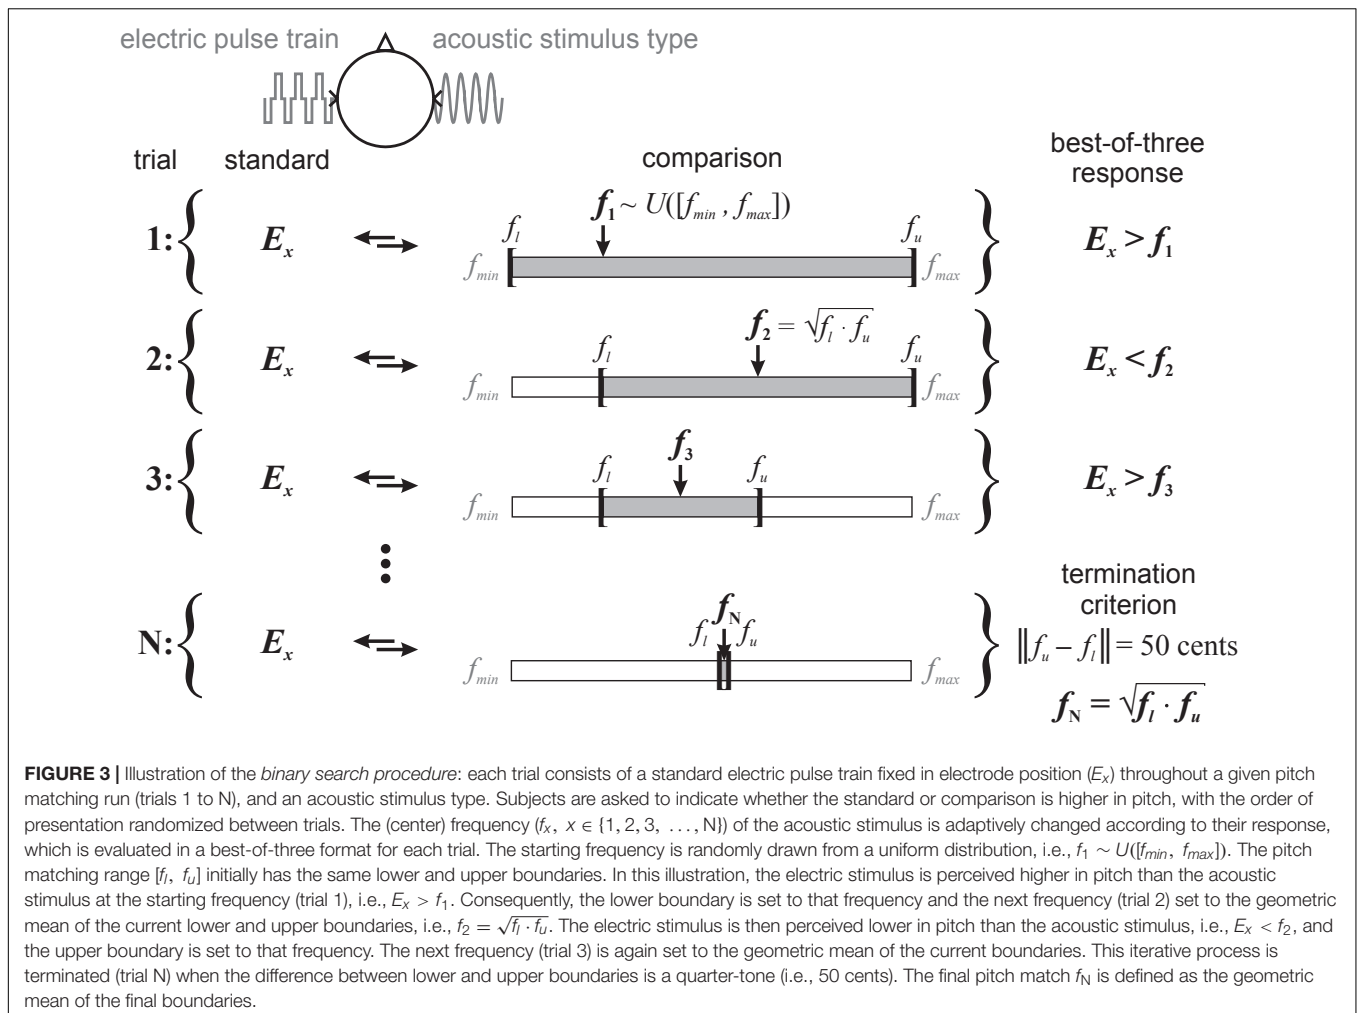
electric pulse train

acoustic stimulus type

trial

standard

comparison

best-of-three response

1:

$E_x$

$f_1 \sim U([f_{min}, f_{max}])$

$f_l$

$f_u$

$f_{min}$

$f_{max}$

$E_x > f_1$

2:

$E_x$

$f_2 = \sqrt{f_l \cdot f_u}$

$f_l$

$f_u$

$f_{min}$

$f_{max}$

$E_x < f_2$

3:

$E_x$

$f_3$

$f_l$

$f_u$

$f_{min}$

$f_{max}$

$E_x > f_3$

termination criterion

N:

$E_x$

$f_N$

$f_l$

$f_u$

$f_{min}$

$f_{max}$

$\|f_u - f_l\| = 50$ cents

$f_N = \sqrt{f_l \cdot f_u}$

**FIGURE 3 |** Illustration of the *binary search procedure*: each trial consists of a standard electric pulse train fixed in electrode position ($E_x$) throughout a given pitch matching run (trials 1 to N), and an acoustic stimulus type. Subjects are asked to indicate whether the standard or comparison is higher in pitch, with the order of presentation randomized between trials. The (center) frequency ($f_x$, $x \in \{1, 2, 3, \ldots, N\}$) of the acoustic stimulus is adaptively changed according to their response, which is evaluated in a best-of-three format for each trial. The starting frequency is randomly drawn from a uniform distribution, i.e., $f_1 \sim U([f_{min}, f_{max}])$. The pitch matching range $[f_l, f_u]$ initially has the same lower and upper boundaries. In this illustration, the electric stimulus is perceived higher in pitch than the acoustic stimulus at the starting frequency (trial 1), i.e., $E_x > f_1$. Consequently, the lower boundary is set to that frequency and the next frequency (trial 2) set to the geometric mean of the current lower and upper boundaries, i.e., $f_2 = \sqrt{f_l \cdot f_u}$. The electric stimulus is then perceived lower in pitch than the acoustic stimulus, i.e., $E_x < f_2$, and the upper boundary is set to that frequency. The next frequency (trial 3) is again set to the geometric mean of the current boundaries. This iterative process is terminated (trial N) when the difference between lower and upper boundaries is a quarter-tone (i.e., 50 cents). The final pitch match $f_N$ is defined as the geometric mean of the final boundaries.